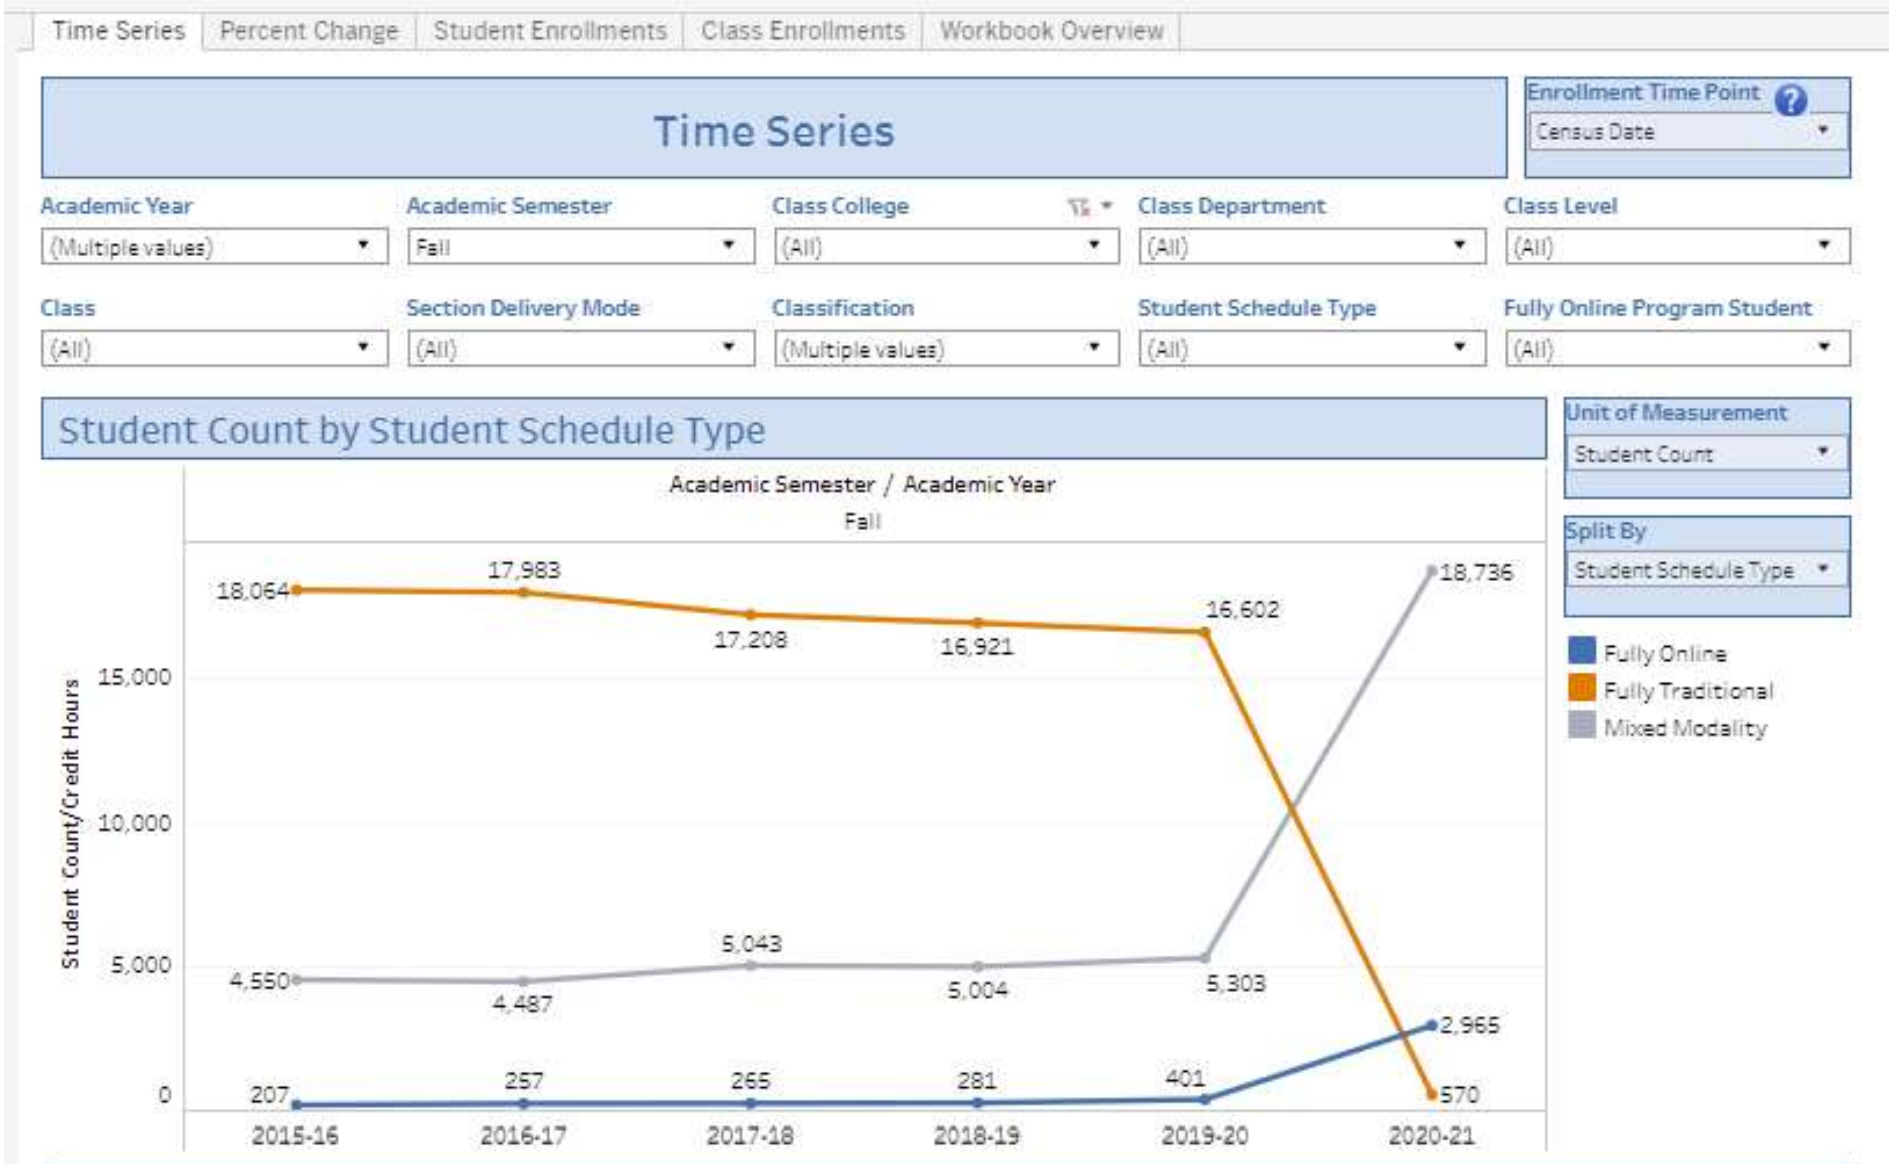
Time Series | Percent Change | Student Enrollments | Class Enrollments | Workbook Overview

Time Series

Enrollment Time Point
Census Date

Academic Year
(Multiple values)

Academic Semester
Fall

Class College
(All)

Class Department
(All)

Class Level
(All)

Class
(All)

Section Delivery Mode
(All)

Classification
(Multiple values)

Student Schedule Type
(All)

Fully Online Program Student
(All)

Student Count by Student Schedule Type

Unit of Measurement
Student Count

Split By
Student Schedule Type

Fully Online
Fully Traditional
Mixed Modality

Academic Semester / Academic Year
Fall

Student Count/Credit Hours

15,000
10,000
5,000
0

18,064
17,983
17,208
16,921
16,602
18,736
4,550
4,487
5,043
5,004
5,303
2,965
207
257
265
281
401
570

2015-16
2016-17
2017-18
2018-19
2019-20
2020-21